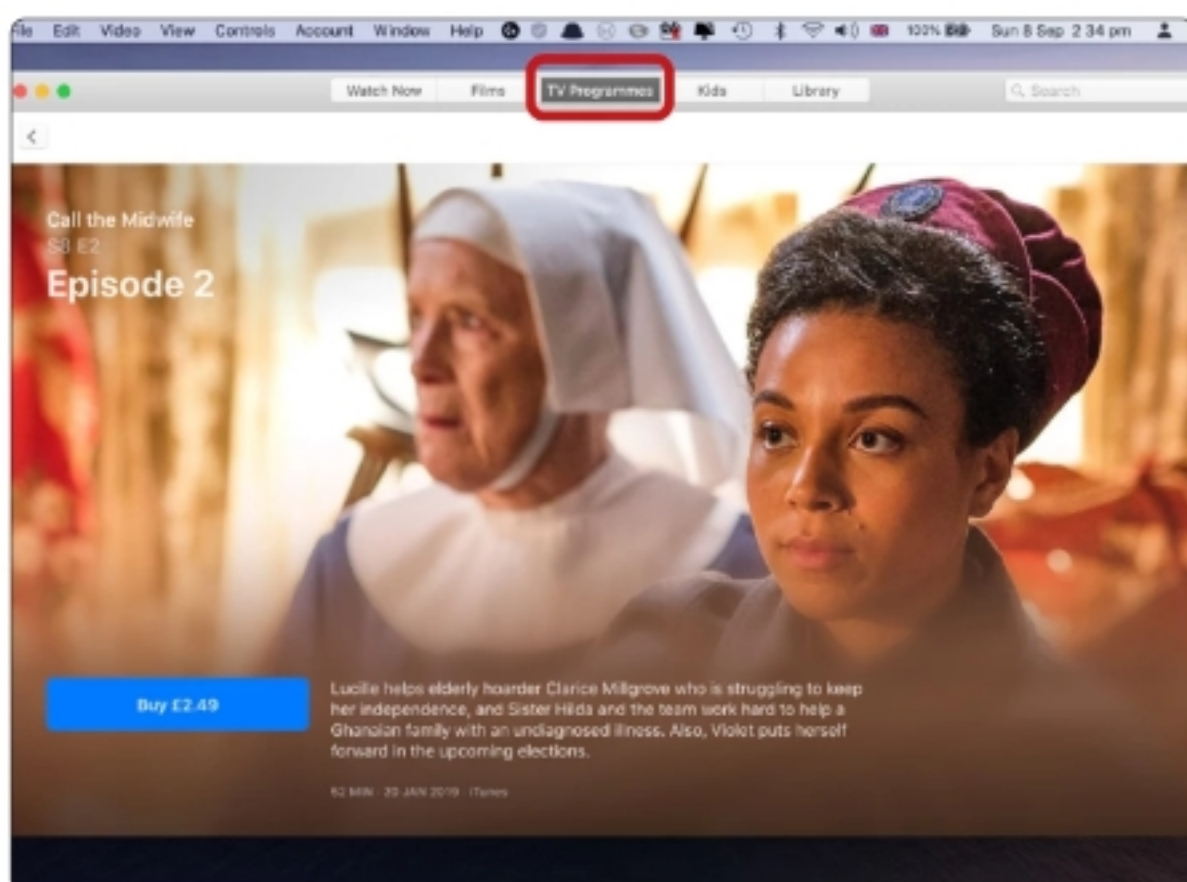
ile Edit Video View Controls Account Window Help 100% Sun 8 Sep 2 34 pm

Watch Now Films TV Programmes Kids Library

Search

<

Call the Midwife
S8 E2
Episode 2

Buy £2.49

Lucille helps elderly hoarder Clarice Millgrove who is struggling to keep her independence, and Sister Hilda and the team work hard to help a Ghanaian family with an undiagnosed illness. Also, Violet puts herself forward in the upcoming elections.

62 MIN · 20 JAN 2019 · iTunes